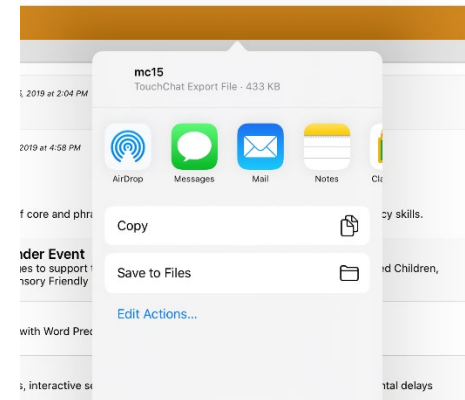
mc15
TouchChat Export File · 433 KB

AirDrop
Messages
Mail
Notes
Cl

Copy

Save to Files

Edit Actions...

, 2019 at 2:04 PM

2019 at 4:58 PM

f core and phra

cy skills.

nder Event

es to support t

ed Children,

nsory Friendly

with Word Pred

s, interactive se

ntal delays